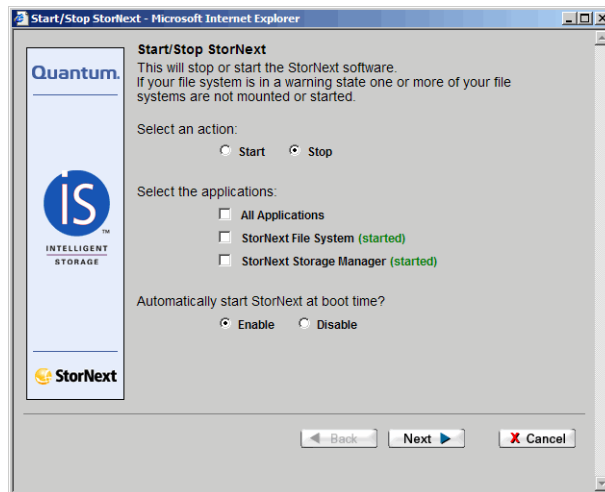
Start/Stop StorNext - Microsoft Internet Explorer

Quantum.

iS™

INTELLIGENT STORAGE

StorNext

Start/Stop StorNext

This will stop or start the StorNext software. If your file system is in a warning state one or more of your file systems are not mounted or started.

Select an action:

Start Stop

Select the applications:

All Applications

StorNext File System (started)

StorNext Storage Manager (started)

Automatically start StorNext at boot time?

Enable Disable

Back Next Cancel